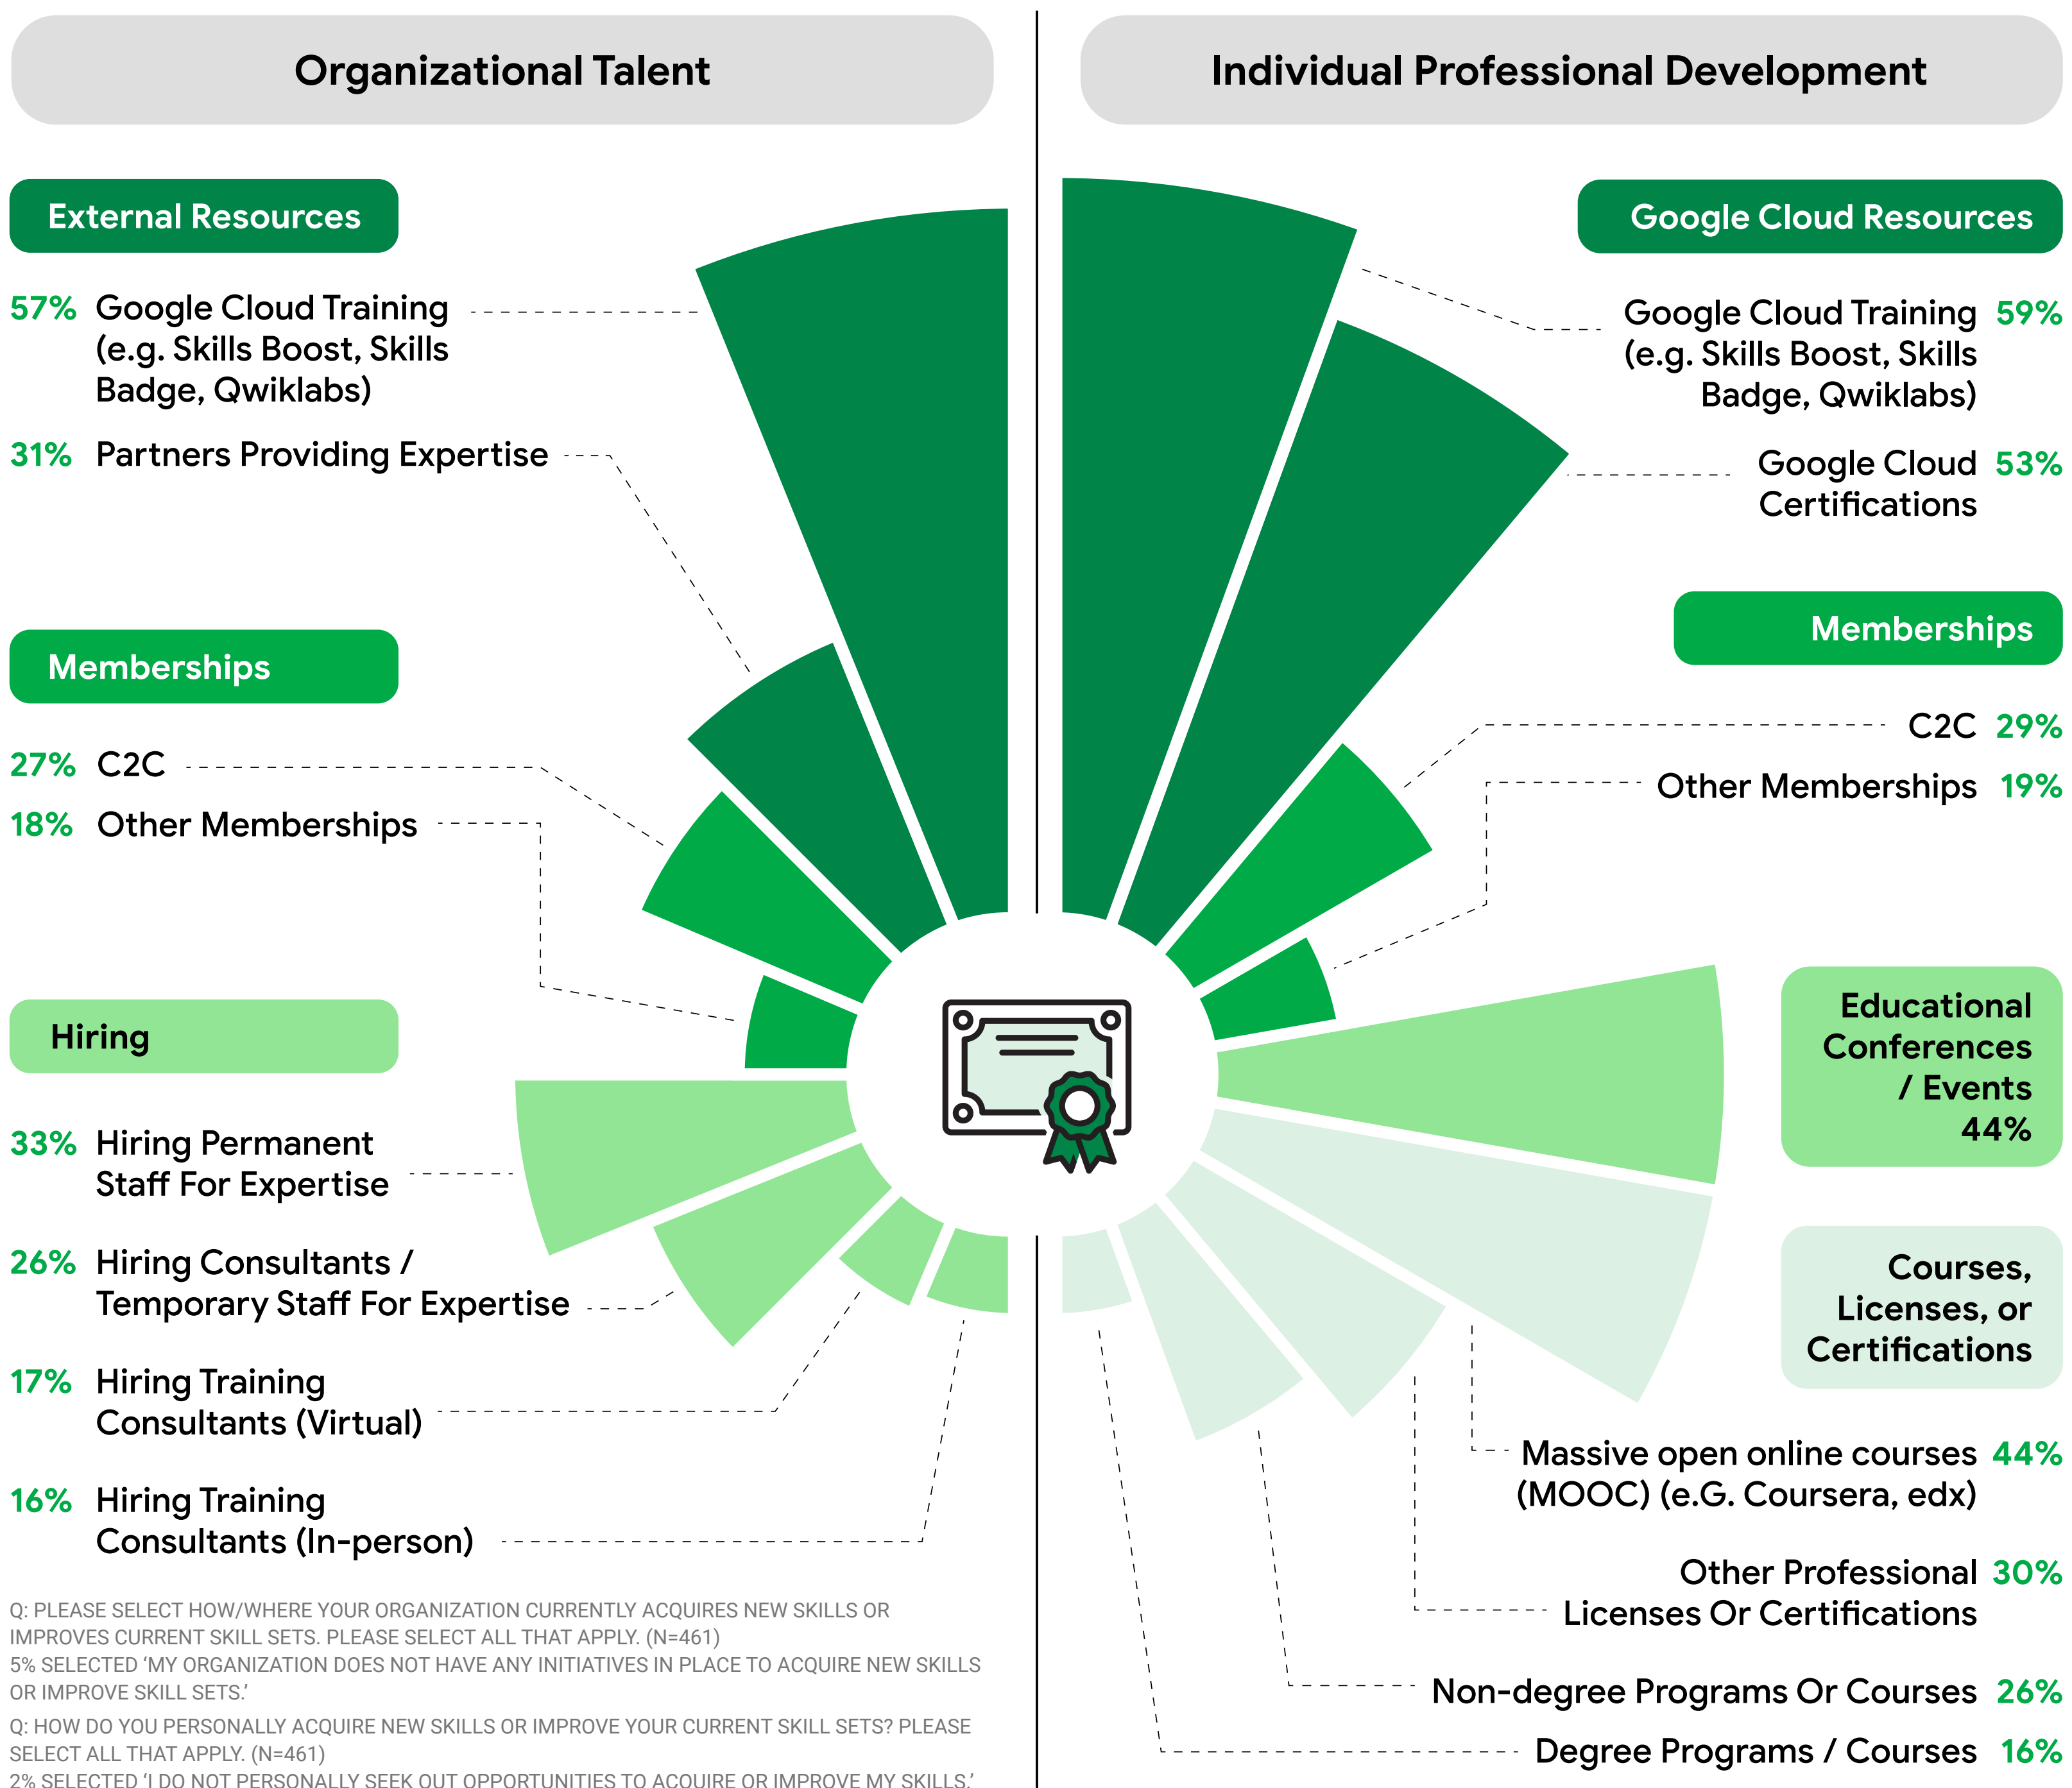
Organizational Talent

External Resources

57% Google Cloud Training (e.g. Skills Boost, Skills Badge, Qwiklabs)

31% Partners Providing Expertise

Memberships

27% C2C

18% Other Memberships

Hiring

33% Hiring Permanent Staff For Expertise

26% Hiring Consultants / Temporary Staff For Expertise

17% Hiring Training Consultants (Virtual)

16% Hiring Training Consultants (In-person)

Q: PLEASE SELECT HOW/WHERE YOUR ORGANIZATION CURRENTLY ACQUIRES NEW SKILLS OR IMPROVES CURRENT SKILL SETS. PLEASE SELECT ALL THAT APPLY. (N=461)
5% SELECTED 'MY ORGANIZATION DOES NOT HAVE ANY INITIATIVES IN PLACE TO ACQUIRE NEW SKILLS OR IMPROVE SKILL SETS.'

Q: HOW DO YOU PERSONALLY ACQUIRE NEW SKILLS OR IMPROVE YOUR CURRENT SKILL SETS? PLEASE SELECT ALL THAT APPLY. (N=461)
2% SELECTED 'I DO NOT PERSONALLY SEEK OUT OPPORTUNITIES TO ACQUIRE OR IMPROVE MY SKILLS.'

Individual Professional Development

Google Cloud Resources

Google Cloud Training (e.g. Skills Boost, Skills Badge, Qwiklabs) 59%

Google Cloud Certifications 53%

Memberships

C2C 29%

Other Memberships 19%

Educational Conferences / Events 44%

Courses, Licenses, or Certifications

Massive open online courses (MOOC) (e.G. Coursera, edx) 44%

Other Professional Licenses Or Certifications 30%

Non-degree Programs Or Courses 26%

Degree Programs / Courses 16%